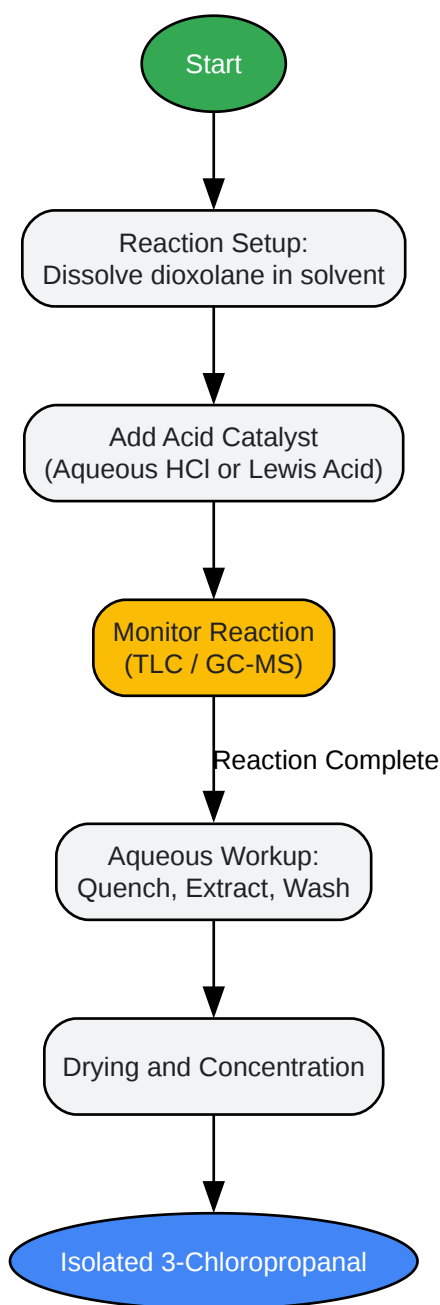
Start

Reaction Setup:
Dissolve dioxolane in solvent

Add Acid Catalyst
(Aqueous HCl or Lewis Acid)

Monitor Reaction
(TLC / GC-MS)

Reaction Complete

Aqueous Workup:
Quench, Extract, Wash

Drying and Concentration

Isolated 3-Chloropropanal